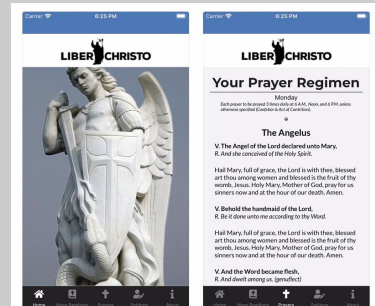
Carrier
6:25 PM
LIBER CHRISTO
Home
Your Prayer Regimen
Prayers
Sacraments
About

Carrier
6:25 PM
LIBER CHRISTO
Your Prayer Regimen
Monday
Each prayer to be prayed 3 times daily at 6 A.M., Noon, and 6 P.M. unless otherwise specified (Confiteor & Act of Contrition).

The Angelus

V. The Angel of the Lord declared unto Mary,
R. And she conceived of the Holy Spirit.

Hail Mary, full of grace, the Lord is with thee, blessed art thou among women and blessed is the fruit of thy womb, Jesus. Holy Mary, Mother of God, pray for us sinners now and at the hour of our death. Amen.

V. Behold the handmaid of the Lord,
R. Be it done unto me according to thy Word.

Hail Mary, full of grace, the Lord is with thee, blessed art thou among women and blessed is the fruit of thy womb, Jesus. Holy Mary, Mother of God, pray for us sinners now and at the hour of our death. Amen.

V. And the Word became flesh,
R. And dwelt among us. (genuflect)
Home
Your Prayer Regimen
Prayers
Sacraments
About